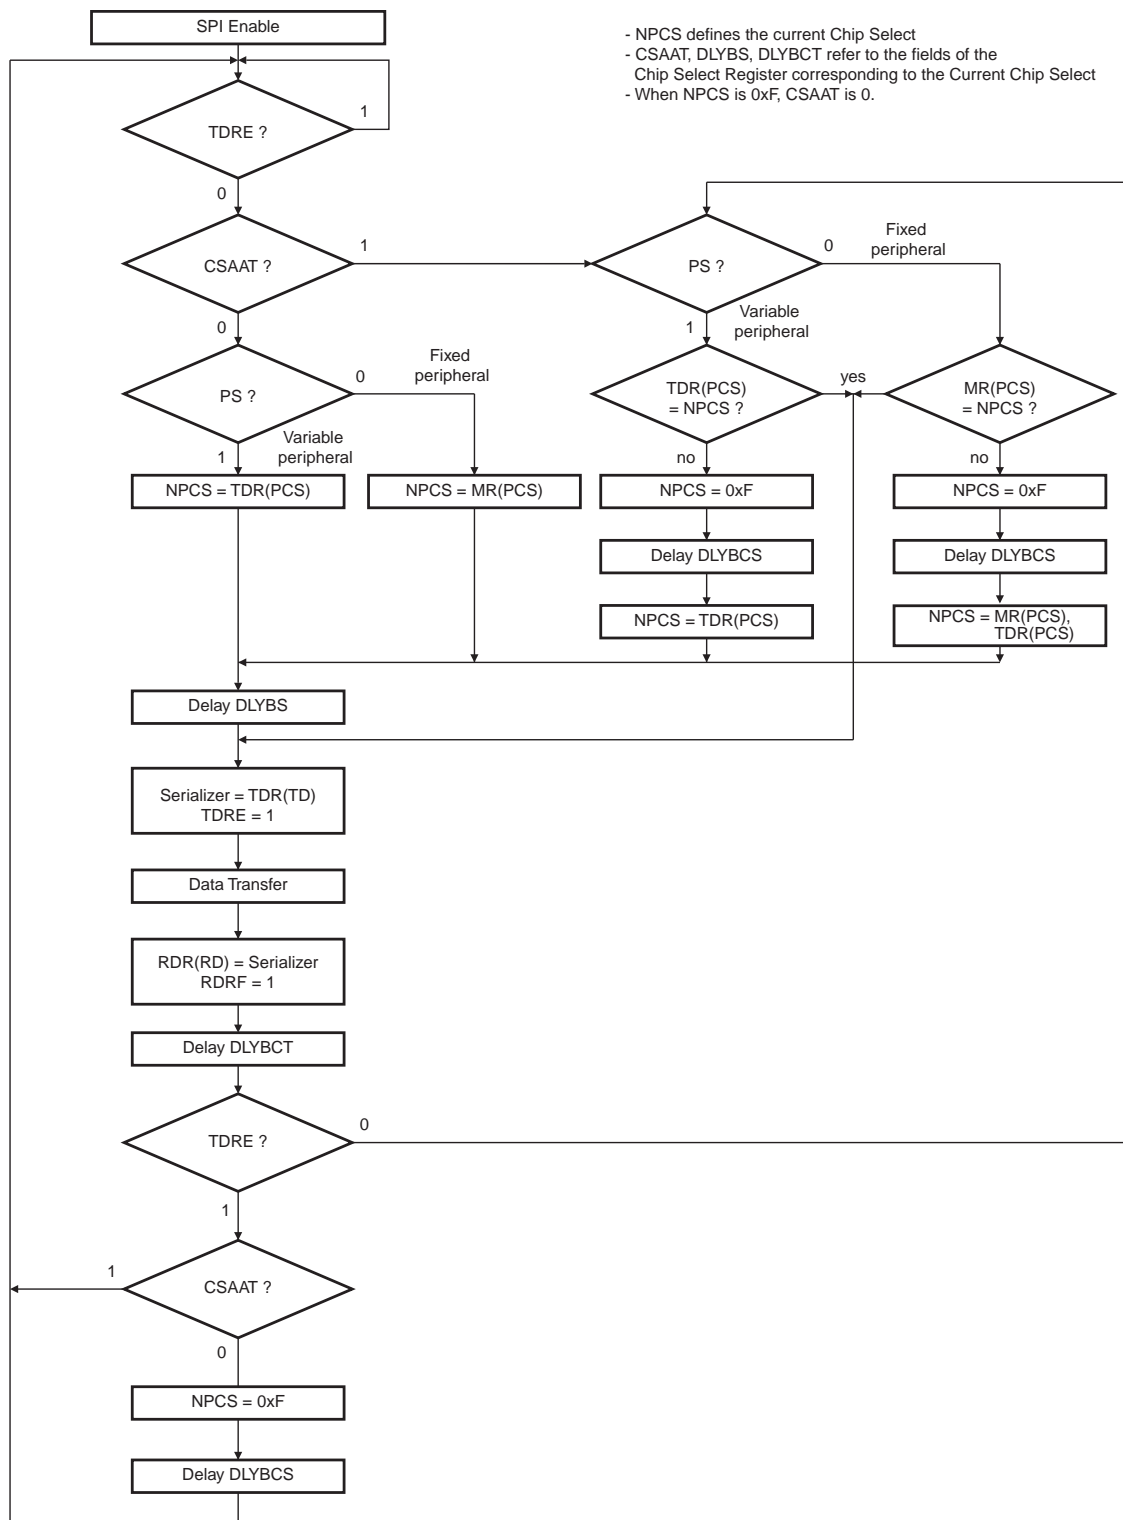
SPI Enable

- NPCS defines the current Chip Select
- CSAAT, DLYBS, DLYBCT refer to the fields of the Chip Select Register corresponding to the Current Chip Select
- When NPCS is 0xF, CSAAT is 0.

TDRE ?

1

0

CSAAT ?

1

PS ?

0

Fixed peripheral

0

1

Variable peripheral

PS ?

0

Fixed peripheral

TDR(PCS) = NPCS ?

yes

MR(PCS) = NPCS ?

1

Variable peripheral

no

no

NPCS = TDR(PCS)

NPCS = MR(PCS)

NPCS = 0xF

NPCS = 0xF

Delay DLYBCS

Delay DLYBCS

NPCS = TDR(PCS)

NPCS = MR(PCS), TDR(PCS)

Delay DLYBS

Serializer = TDR(TD)
TDRE = 1

Data Transfer

RDR(RD) = Serializer
RDRF = 1

Delay DLYBCT

TDRE ?

0

1

1

CSAAT ?

0

NPCS = 0xF

Delay DLYBCS